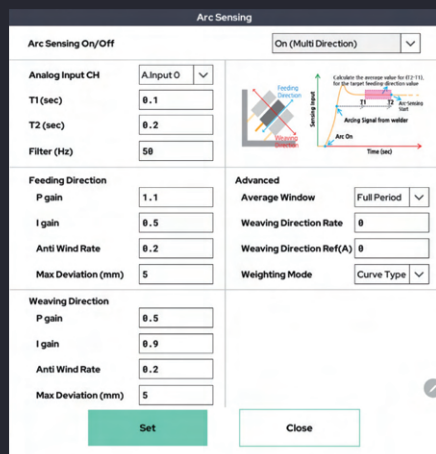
Arc Sensing

Arc Sensing On/Off
On (Multi Direction)

Analog Input CH
A.Input 0
T1 (sec)
0.1
T2 (sec)
0.2
Filter (Hz)
50

Feeding Direction
Weaving Direction
Sensing Input
Calculate the average value for (T2-T1), for the target feeding direction value
T1
T2
Arc Sensing Start
Arcing Signal from welder
Arc On
Time (sec)

Feeding Direction
P gain
1.1
I gain
0.5
Anti Wind Rate
0.2
Max Deviation (mm)
5

Advanced
Average Window
Full Period
Weaving Direction Rate
0
Weaving Direction Ref(A)
0
Weighting Mode
Curve Type

Weaving Direction
P gain
0.5
I gain
0.9
Anti Wind Rate
0.2
Max Deviation (mm)
5

Set
Close